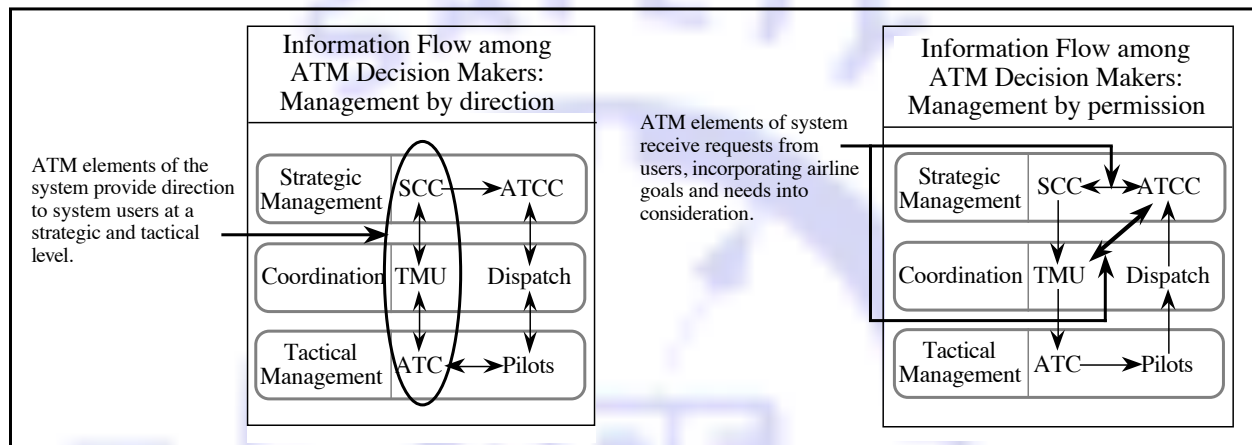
Information Flow among ATM Decision Makers: Management by direction

ATM elements of the system provide direction to system users at a strategic and tactical level.

Strategic Management
SCC
ATCC

Coordination
TMU
Dispatch

Tactical Management
ATC
Pilots

Information Flow among ATM Decision Makers: Management by permission

ATM elements of system receive requests from users, incorporating airline goals and needs into consideration.

Strategic Management
SCC
ATCC

Coordination
TMU
Dispatch

Tactical Management
ATC
Pilots